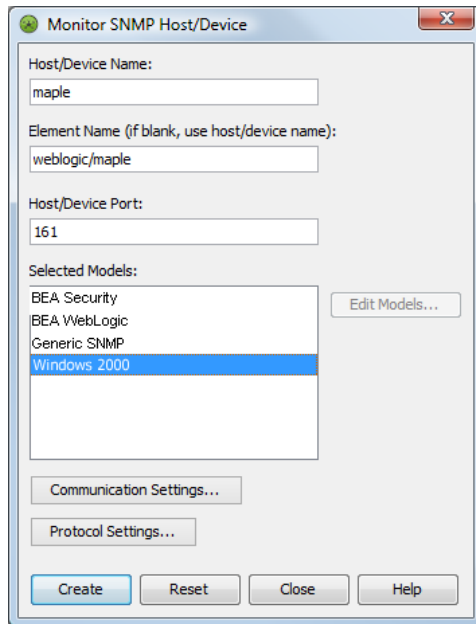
Monitor SNMP Host/Device

Host/Device Name:

maple

Element Name (if blank, use host/device name):

weblogic/maple

Host/Device Port:

161

Selected Models:

BEA Security
BEA WebLogic
Generic SNMP
Windows 2000

Edit Models...

Communication Settings...

Protocol Settings...

Create Reset Close Help